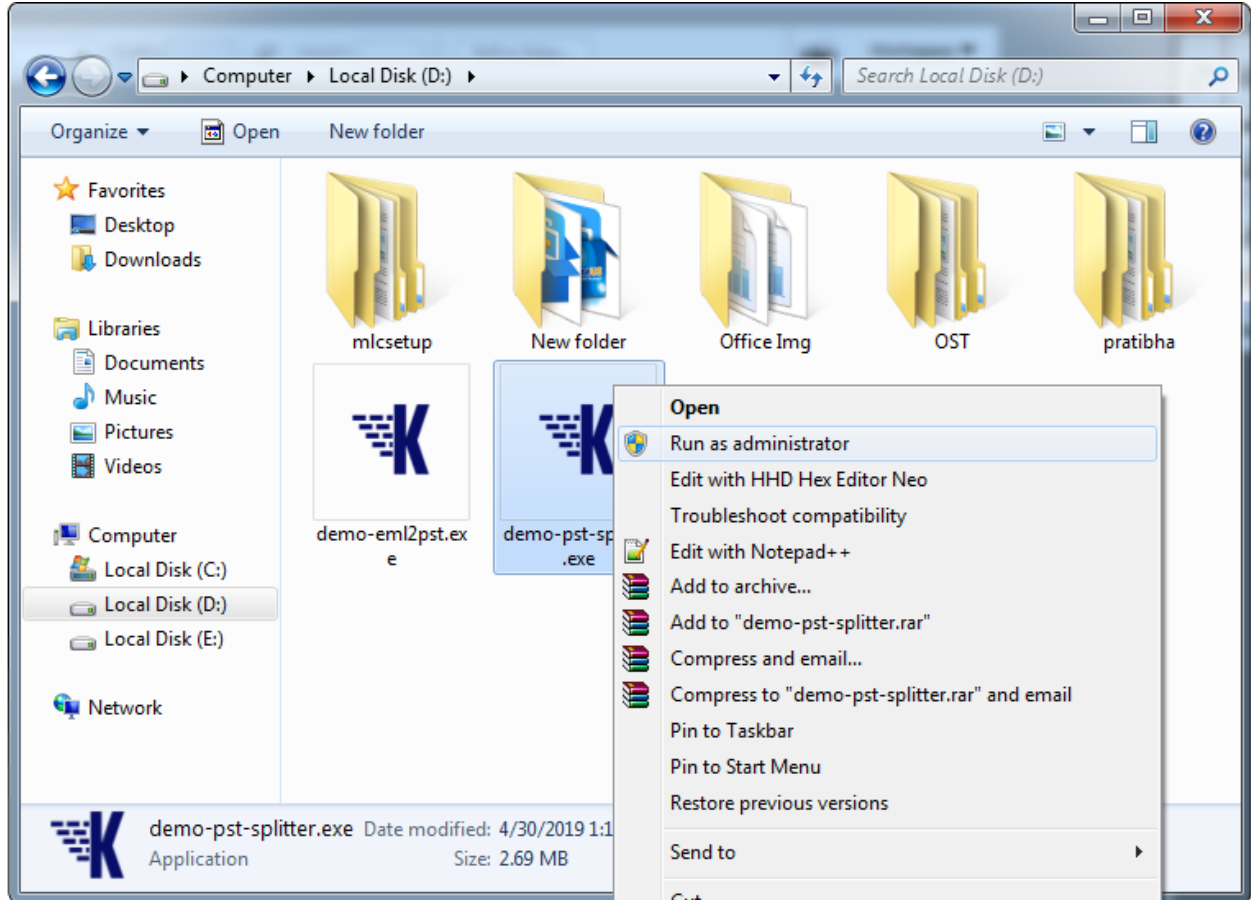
Computer ▸ Local Disk (D:) ▸

Search Local Disk (D:)

Organize ▾ Open New folder

Favorites
Desktop
Downloads

Libraries
Documents
Music
Pictures
Videos

Computer
Local Disk (C:)
Local Disk (D:)
Local Disk (E:)

Network

mlcsetup
New folder
Office Img
OST
pratibha

demo-eml2pst.exe
demo-pst-sp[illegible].exe

Open
Run as administrator
Edit with HHD Hex Editor Neo
Troubleshoot compatibility
Edit with Notepad++
Add to archive...
Add to "demo-pst-splitter.rar"
Compress and email...
Compress to "demo-pst-splitter.rar" and email
Pin to Taskbar
Pin to Start Menu
Restore previous versions
Send to
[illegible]

demo-pst-splitter.exe Date modified: 4/30/2019 1:1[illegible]
Application Size: 2.69 MB